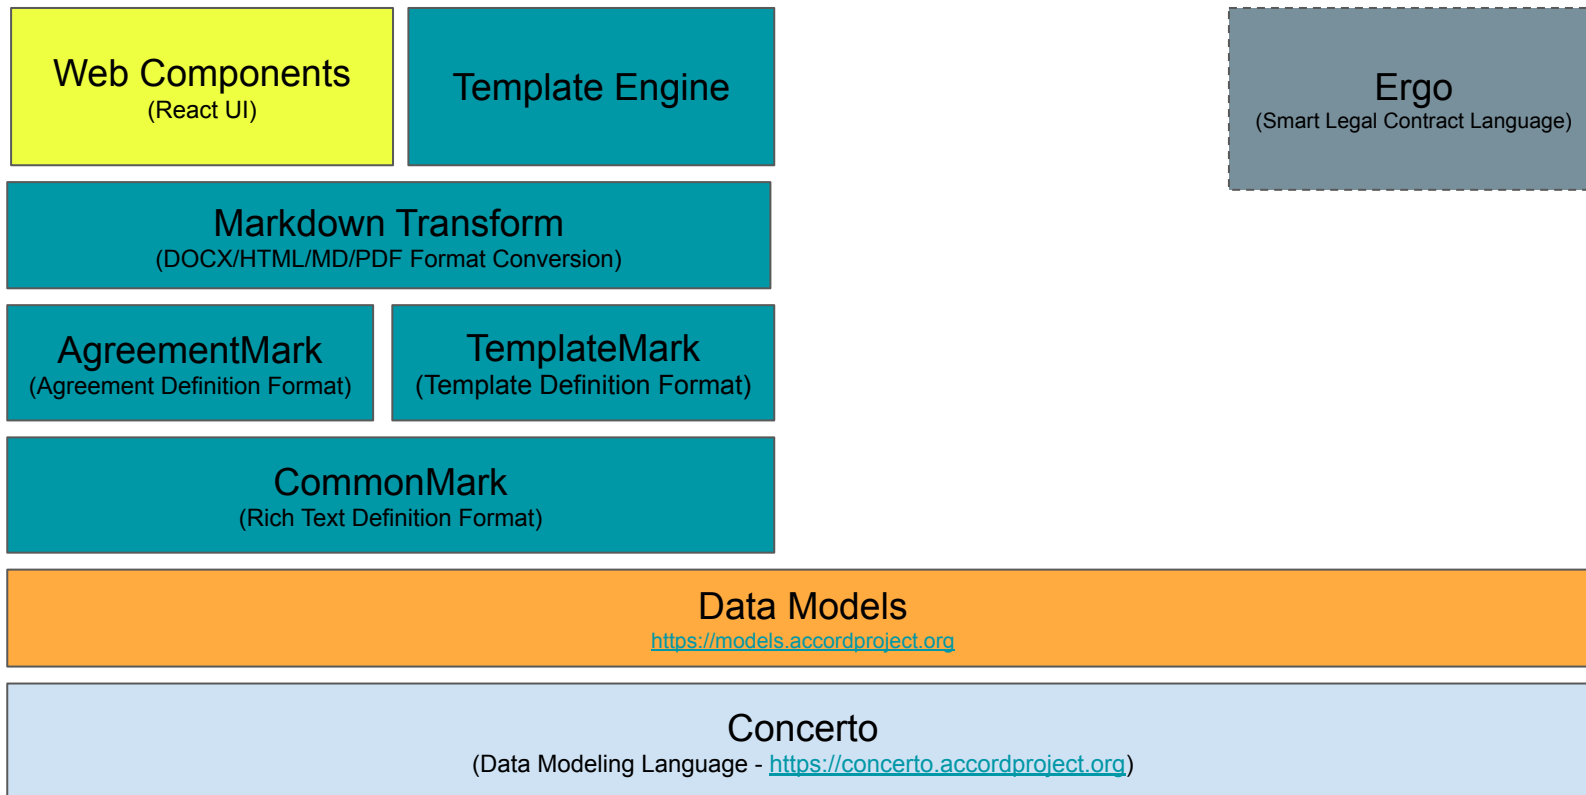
Web Components
(React UI)

Template Engine

Ergo
(Smart Legal Contract Language)

Markdown Transform
(DOCX/HTML/MD/PDF Format Conversion)

AgreementMark
(Agreement Definition Format)

TemplateMark
(Template Definition Format)

CommonMark
(Rich Text Definition Format)

Data Models
https://models.accordproject.org

Concerto
(Data Modeling Language - https://concerto.accordproject.org)